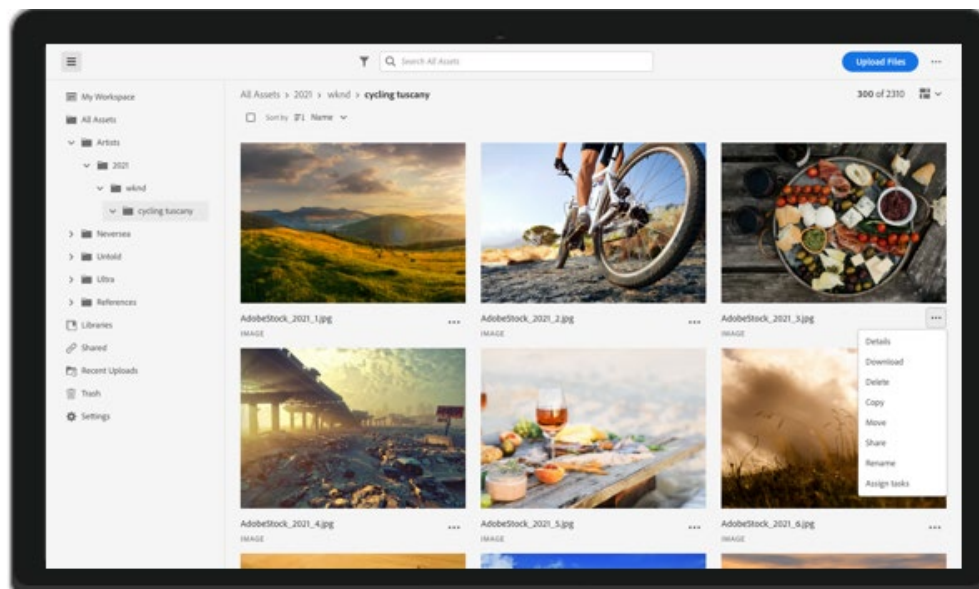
Search All Assets

Upload Files

My Workspace
All Assets
Artists
2021
wknd
cycling tuscany
Neversea
Untold
Ultra
References
Libraries
Shared
Recent Uploads
Trash
Settings

All Assets > 2021 > wknd > cycling tuscany

300 of 2310

Sort by Name

AdobeStock_2021_1.jpg
IMAGE

AdobeStock_2021_2.jpg
IMAGE

AdobeStock_2021_3.jpg
IMAGE

Details
Download
Delete
Copy
Move
Share
Rename
Assign tasks

AdobeStock_2021_4.jpg
IMAGE

AdobeStock_2021_5.jpg
IMAGE

AdobeStock_2021_6.jpg
IMAGE